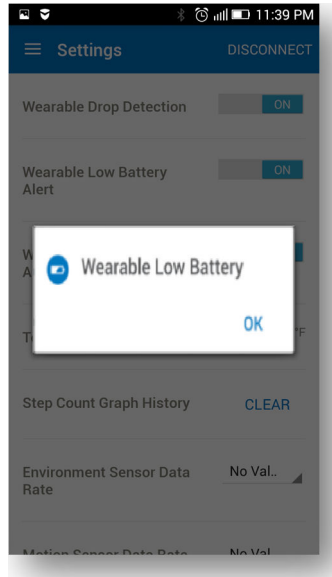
11:39 PM

Settings

DISCONNECT

Wearable Drop Detection

ON

Wearable Low Battery Alert

ON

W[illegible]
A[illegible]

Wearable Low Battery

OK

T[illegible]

°F

Step Count Graph History

CLEAR

Environment Sensor Data Rate

No Val..

Motion Sensor Data Rate

No Val